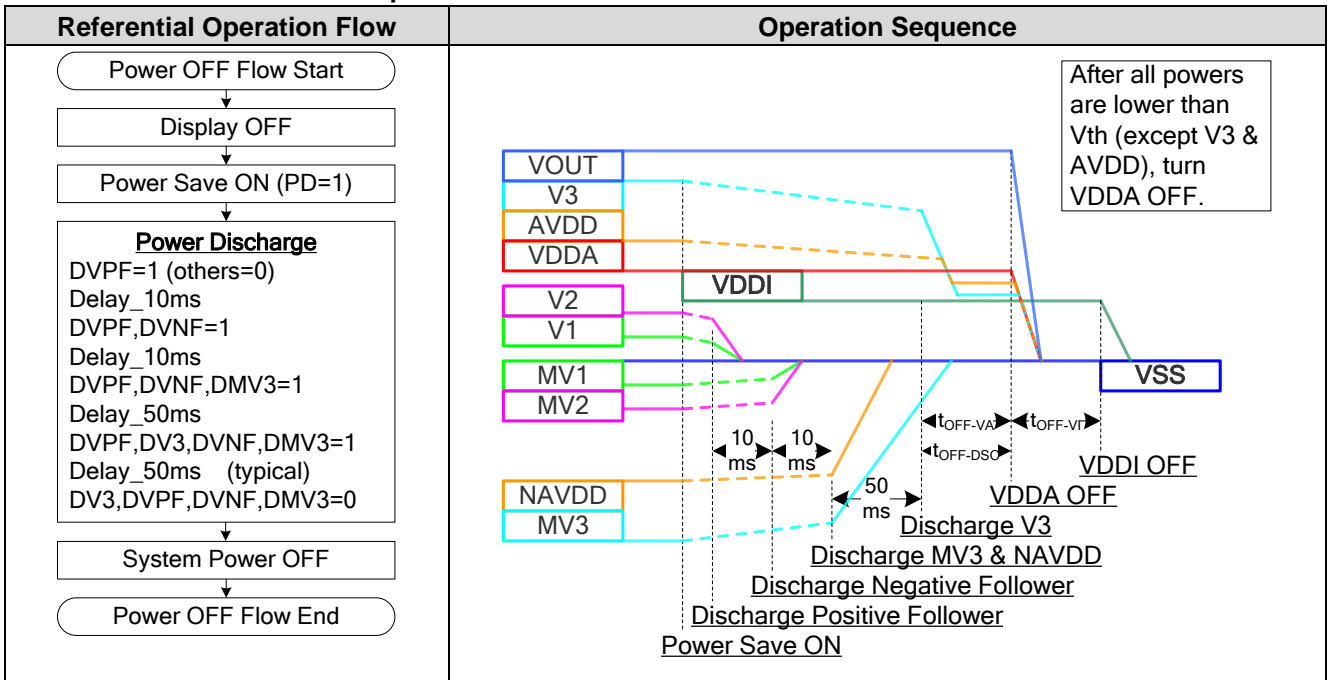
| Referential Operation Flow | Operation Sequence |
|---|---|
| Power OFF Flow Start<br>Display OFF<br>Power Save ON (PD=1)<br>Power Discharge<br>DVPF=1 (others=0)<br>Delay_10ms<br>DVPF,DVNF=1<br>Delay_10ms<br>DVPF,DVNF,DMV3=1<br>Delay_50ms<br>DVPF,DV3,DVNF,DMV3=1<br>Delay_50ms (typical)<br>DV3,DVPF,DVNF,DMV3=0<br>System Power OFF<br>Power OFF Flow End | After all powers are lower than Vth (except V3 & AVDD), turn VDDA OFF.<br>VOUT<br>V3<br>AVDD<br>VDDA<br>VDDI<br>V2<br>V1<br>MV1<br>MV2<br>VSS<br>NAVDD<br>MV3<br>10 ms<br>10 ms<br>50 ms<br>$t_{OFF-VA}$<br>$t_{OFF-VI}$<br>$t_{OFF-DSO}$<br>VDDI OFF<br>VDDA OFF<br>Discharge V3<br>Discharge MV3 & NAVDD<br>Discharge Negative Follower<br>Discharge Positive Follower<br>Power Save ON |